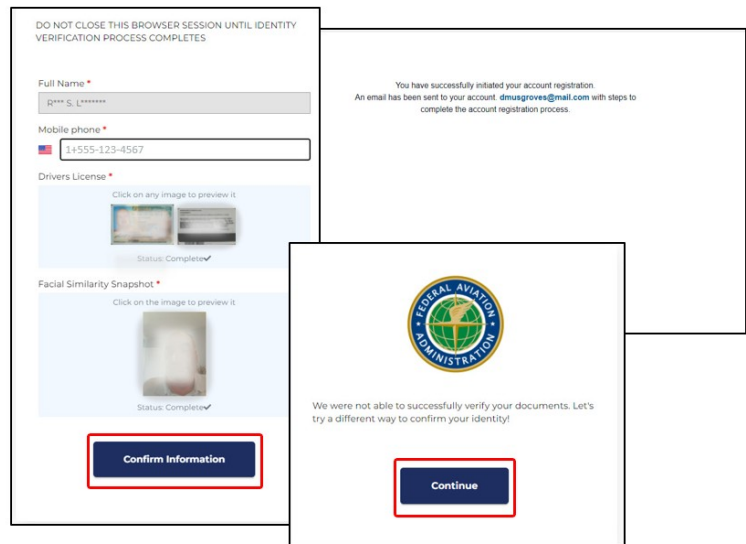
DO NOT CLOSE THIS BROWSER SESSION UNTIL IDENTITY VERIFICATION PROCESS COMPLETES

Full Name *
R*** S. L*******

Mobile phone *
1+555-123-4567

Drivers License *
Click on any image to preview it
Status: Complete✔

Facial Similarity Snapshot *
Click on the image to preview it
Status: Complete✔

Confirm Information

You have successfully initiated your account registration. An email has been sent to your account. dmusgroves@mail.com with steps to complete the account registration process.

FEDERAL AVIATION ADMINISTRATION

We were not able to successfully verify your documents. Let's try a different way to confirm your identity!

Continue